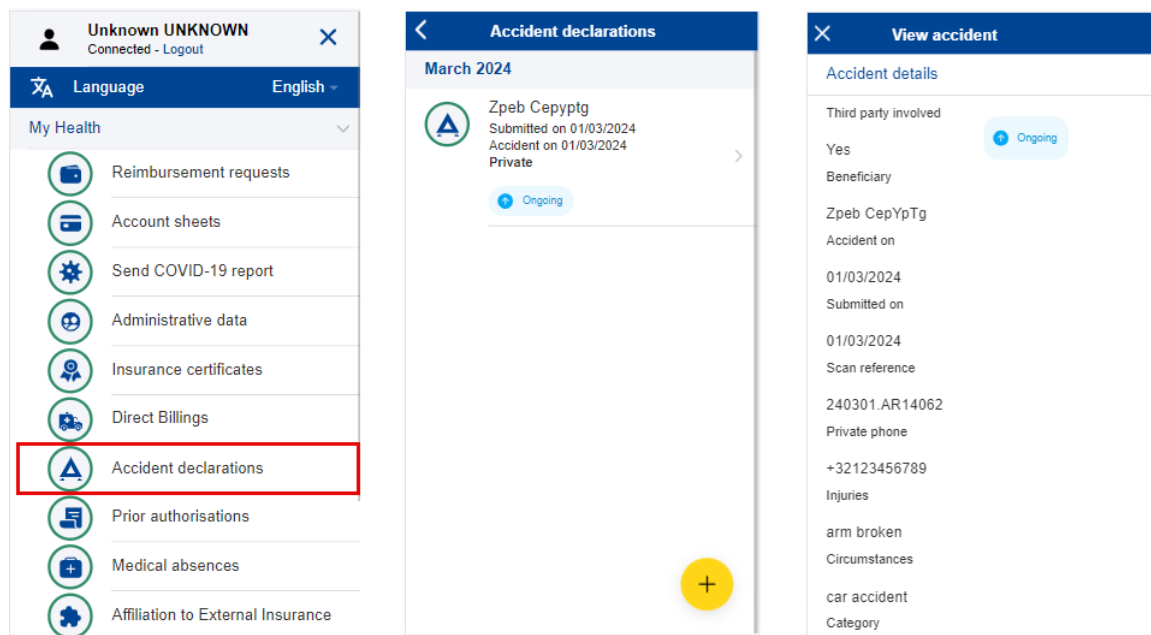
Unknown UNKNOWN
Connected - Logout

Language English

My Health

Reimbursement requests

Account sheets

Send COVID-19 report

Administrative data

Insurance certificates

Direct Billings

Accident declarations

Prior authorisations

Medical absences

Affiliation to External Insurance

Accident declarations

March 2024

Zpeb Cepyptg
Submitted on 01/03/2024
Accident on 01/03/2024
Private

Ongoing

+

View accident

Accident details

Third party involved

Ongoing

Yes

Beneficiary

Zpeb CepYpTg

Accident on

01/03/2024

Submitted on

01/03/2024

Scan reference

240301.AR14062

Private phone

+32123456789

Injuries

arm broken

Circumstances

car accident

Category